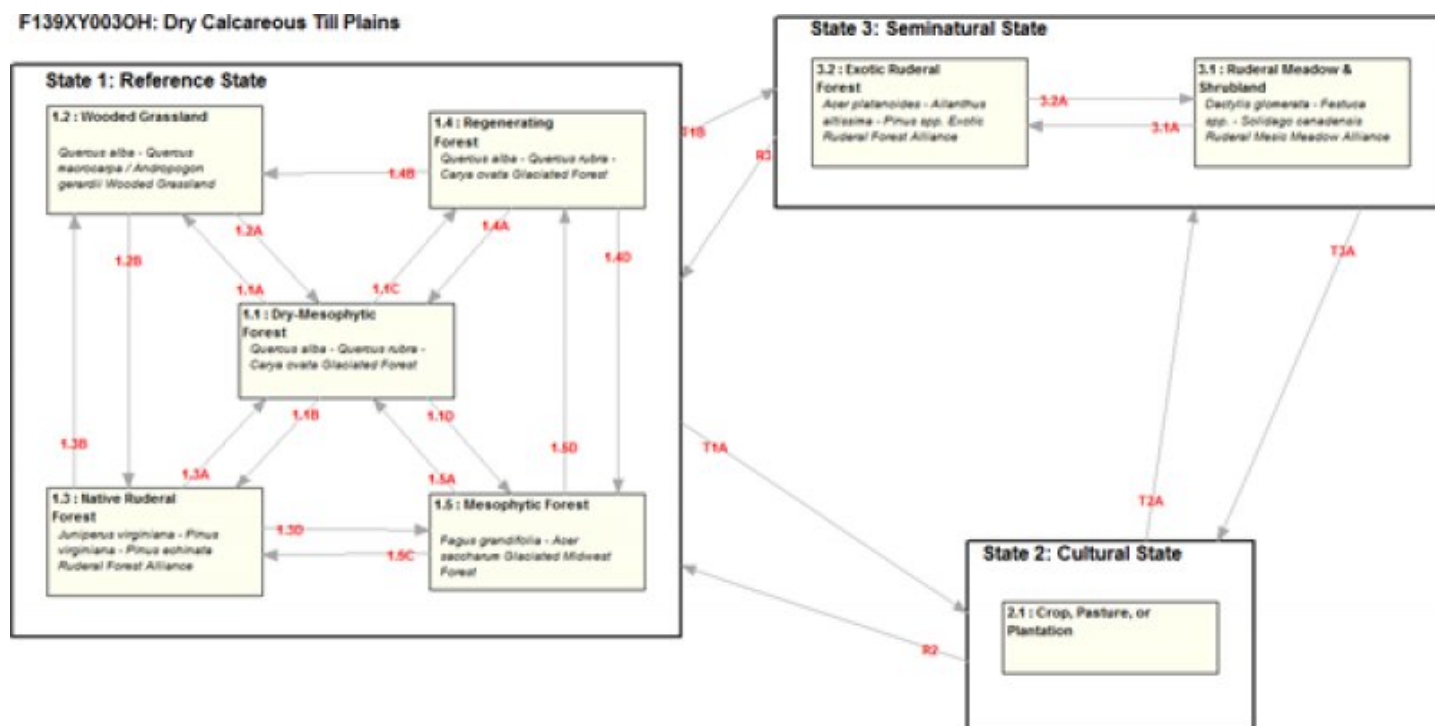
F139XY003OH: Dry Calcareous Till Plains

State 1: Reference State

1.2 : Wooded Grassland

Quercus alba - Quercus macrocarpa / Andropogon gerardii Wooded Grassland

1.4 : Regenerating Forest

Quercus alba - Quercus rubra - Carya ovata Glaciated Forest

1.4B

1.2A

1.4A

1.2B

1.4D

1.1A

1.1C

1.1 : Dry-Mesophytic Forest

Quercus alba - Quercus rubra - Carya ovata Glaciated Forest

1.1B

1.1D

1.3B

1.5D

1.3A

1.5A

1.3 : Native Ruderal Forest

Juniperus virginiana - Pinus virginiana - Pinus echinata Ruderal Forest Alliance

1.3D

1.5C

1.5 : Mesophytic Forest

Fagus grandifolia - Acer saccharum Glaciated Midwest Forest

T1B

R3

State 3: Seminatural State

3.2 : Exotic Ruderal Forest

Acer platanoides - Ailanthus altissima - Pinus spp. Exotic Ruderal Forest Alliance

3.2A

3.1A

3.1 : Ruderal Meadow & Shrubland

Dactylis glomerata - Festuca spp. - Solidago canadensis Ruderal Mesic Meadow Alliance

T3A

T1A

T2A

State 2: Cultural State

2.1 : Crop, Pasture, or Plantation

R2